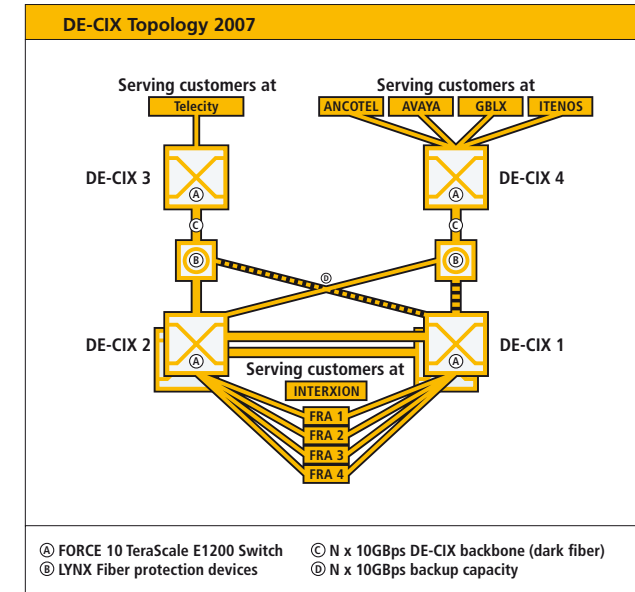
DE-CIX Topology 2007

Serving customers at

Telecity

Serving customers at

ANCOTEL AVAYA GBLX ITENOS

DE-CIX 3

A

DE-CIX 4

A

C

C

B

D

B

DE-CIX 2

A

DE-CIX 1

A

Serving customers at

INTERXION

FRA 1

FRA 2

FRA 3

FRA 4

Ⓐ FORCE 10 TeraScale E1200 Switch
Ⓑ LYNX Fiber protection devices

Ⓒ N x 10GBps DE-CIX backbone (dark fiber)
Ⓓ N x 10GBps backup capacity